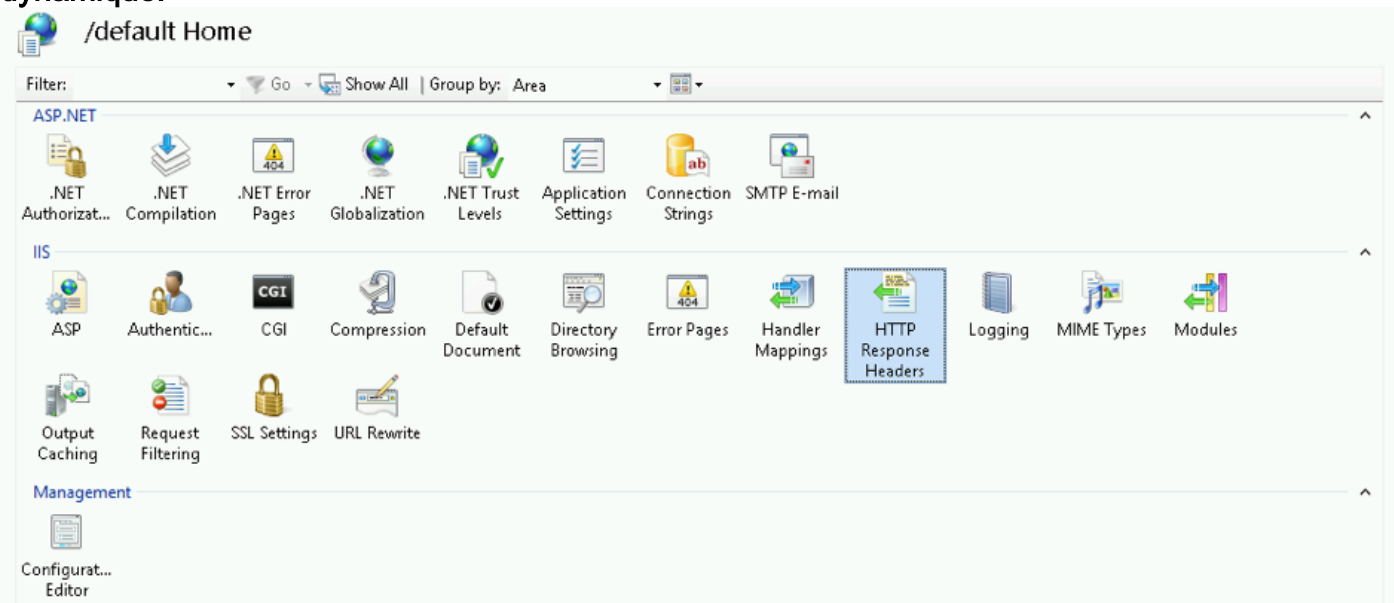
/default Home

Filter: Go Show All | Group by: Area

ASP.NET

.NET Authorizat... .NET Compilation .NET Error Pages .NET Globalization .NET Trust Levels Application Settings Connection Strings SMTP E-mail

IIS

ASP Authentic... CGI Compression Default Document Directory Browsing Error Pages Handler Mappings HTTP Response Headers Logging MIME Types Modules Output Caching Request Filtering SSL Settings URL Rewrite

Management

Configurat... Editor